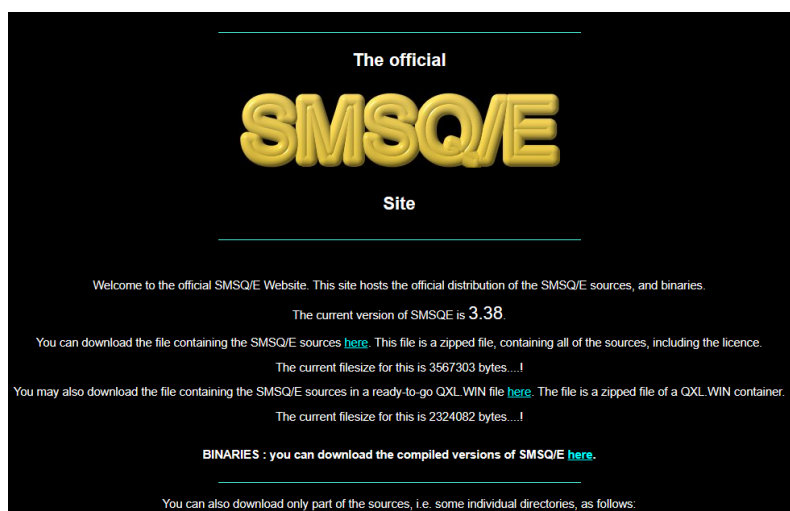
The official

SMSQ/E

Site

Welcome to the official SMSQ/E Website. This site hosts the official distribution of the SMSQ/E sources, and binaries.

The current version of SMSQE is 3.38.

You can download the file containing the SMSQ/E sources here. This file is a zipped file, containing all of the sources, including the licence.

The current filesize for this is 3567303 bytes....!

You may also download the file containing the SMSQ/E sources in a ready-to-go QXL.WIN file here. The file is a zipped file of a QXL.WIN container.

The current filesize for this is 2324082 bytes....!

BINARIES : you can download the compiled versions of SMSQ/E here.

You can also download only part of the sources, i.e. some individual directories, as follows: